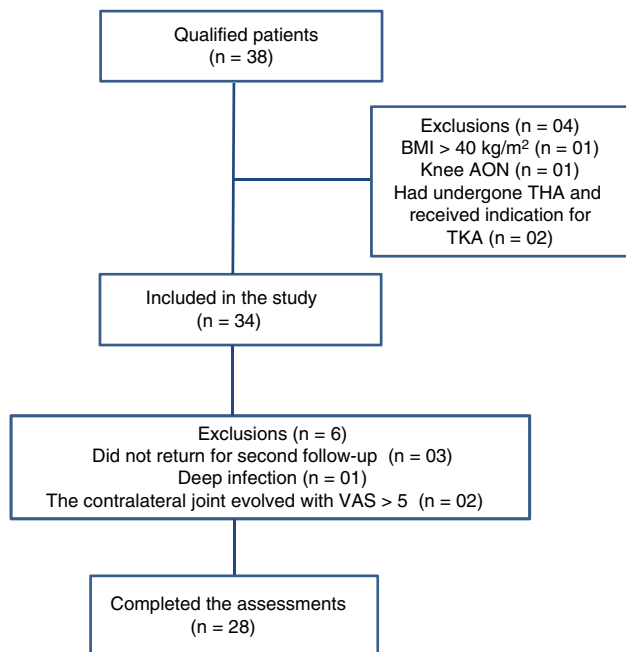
Qualified patients
(n = 38)

Exclusions (n = 04)
BMI > 40 kg/m$^2$ (n = 01)
Knee AON (n = 01)
Had undergone THA and received indication for TKA (n = 02)

Included in the study
(n = 34)

Exclusions (n = 6)
Did not return for second follow-up (n = 03)
Deep infection (n = 01)
The contralateral joint evolved with VAS > 5 (n = 02)

Completed the assessments
(n = 28)